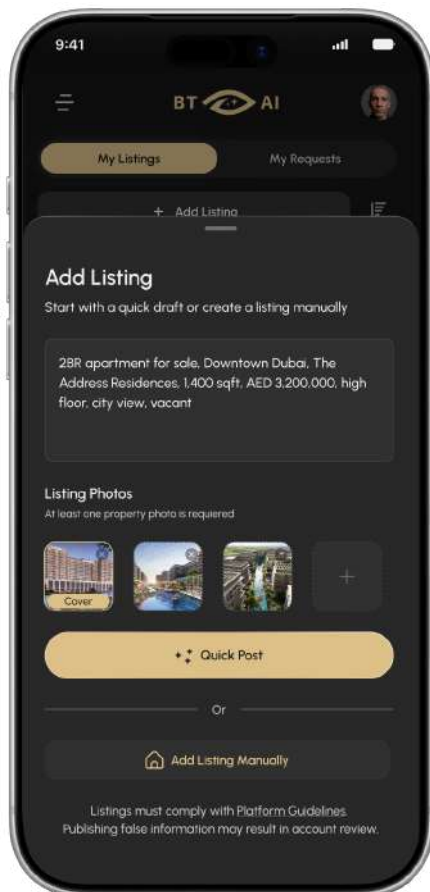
9:41

BT AI

My Listings

My Requests

+ Add Listing

Add Listing

Start with a quick draft or create a listing manually

2BR apartment for sale, Downtown Dubai, The Address Residences, 1,400 sqft, AED 3,200,000, high floor, city view, vacant

Listing Photos

At least one property photo is required

Cover

+

Quick Post

Or

Add Listing Manually

Listings must comply with Platform Guidelines. Publishing false information may result in account review.